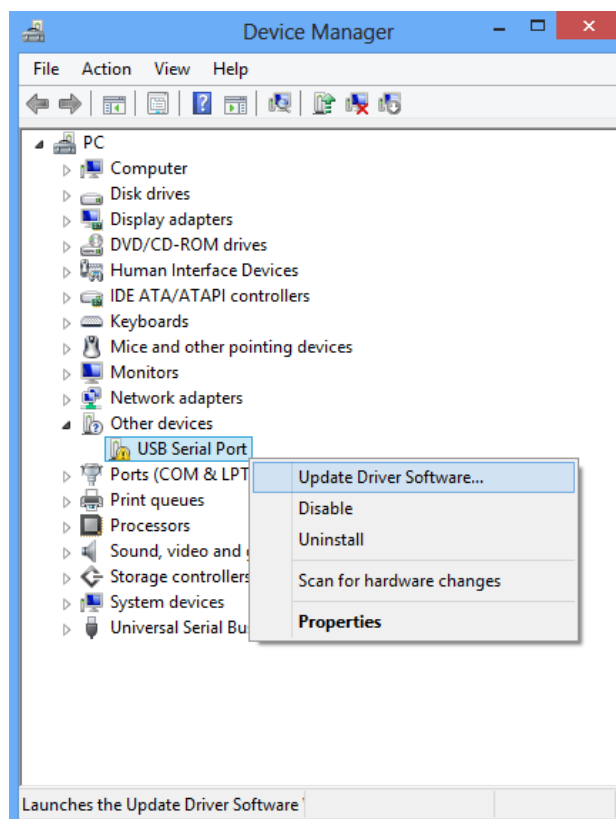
Device Manager

File Action View Help

PC
Computer
Disk drives
Display adapters
DVD/CD-ROM drives
Human Interface Devices
IDE ATA/ATAPI controllers
Keyboards
Mice and other pointing devices
Monitors
Network adapters
Other devices
USB Serial Port
Ports (COM & LPT
Print queues
Processors
Sound, video and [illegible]
Storage controllers
System devices
Universal Serial Bu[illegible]

Update Driver Software...
Disable
Uninstall
Scan for hardware changes
Properties

Launches the Update Driver Software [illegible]